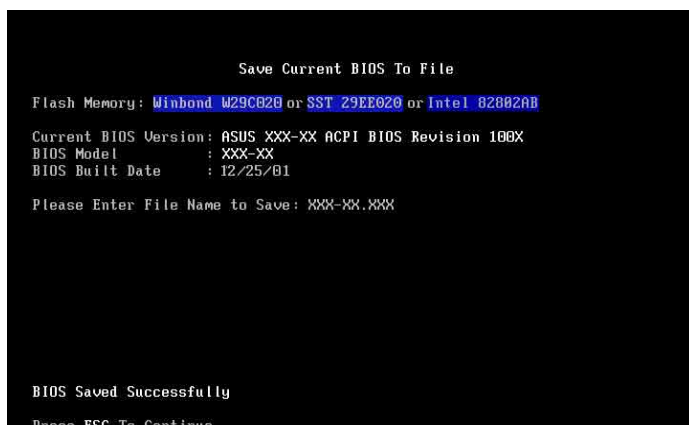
Save Current BIOS To File

Flash Memory: Winbond W29C020 or SST 29EE020 or Intel 82802AB

Current BIOS Version: ASUS XXX-XX ACPI BIOS Revision 100X
BIOS Model : XXX-XX
BIOS Built Date : 12/25/01

Please Enter File Name to Save: XXX-XX.XXX

BIOS Saved Successfully

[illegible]